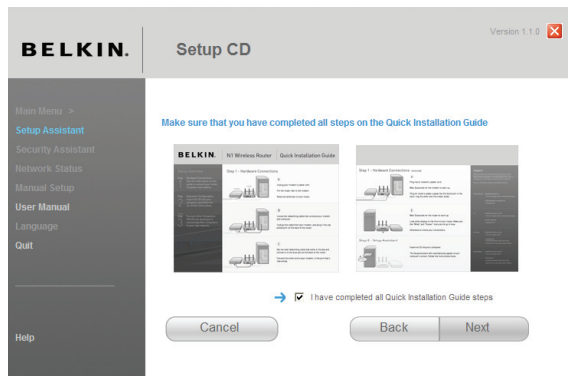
BELKIN.

Setup CD

Version 1.1.0

Main Menu >
Setup Assistant
Security Assistant
Network Status
Manual Setup
User Manual
Language
Quit

Help

Make sure that you have completed all steps on the Quick Installation Guide

BELKIN. N1 Wireless Router Quick Installation Guide

Step 1 - Hardware Connections

Step 1 - Hardware Connections

Step 2 - Setup Assistant

I have completed all Quick Installation Guide steps

Cancel

Back

Next